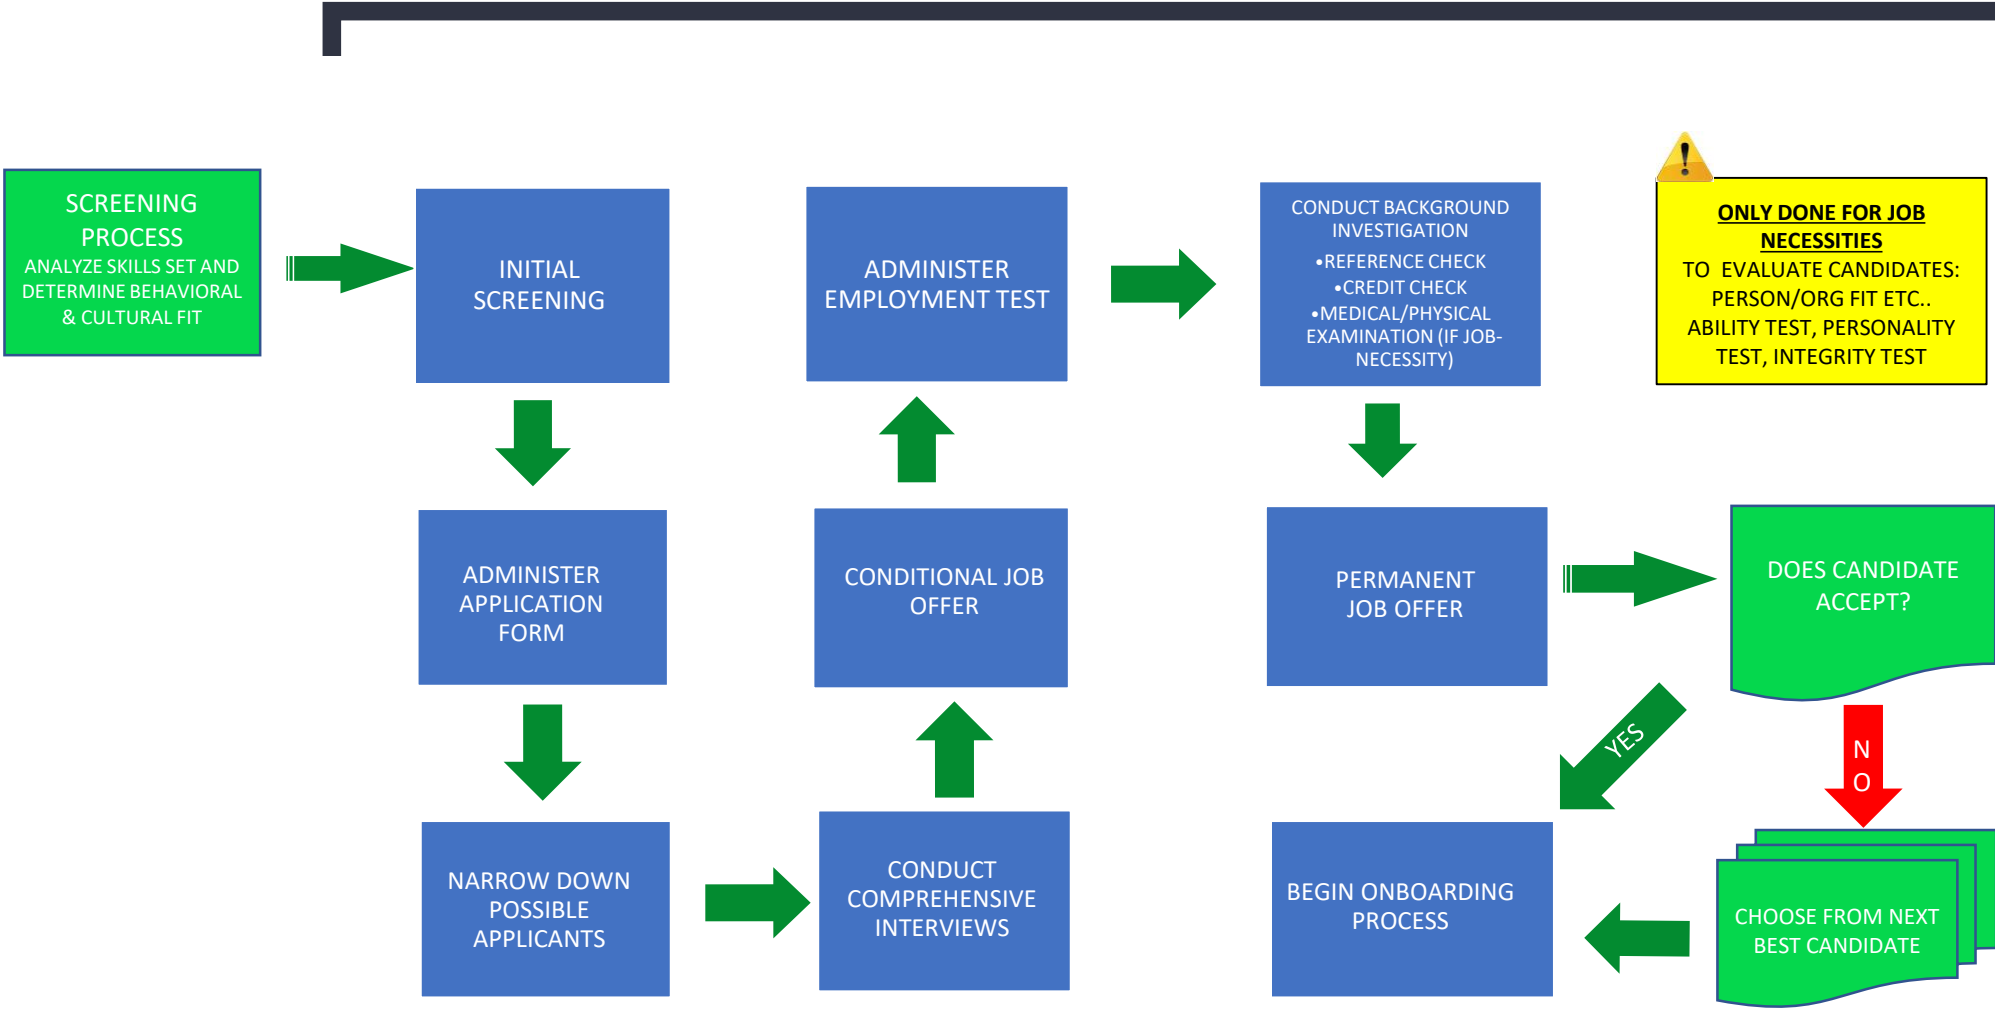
SCREENING PROCESS
ANALYZE SKILLS SET AND DETERMINE BEHAVIORAL & CULTURAL FIT

INITIAL SCREENING

ADMINISTER EMPLOYMENT TEST

CONDUCT BACKGROUND INVESTIGATION
•REFERENCE CHECK
•CREDIT CHECK
•MEDICAL/PHYSICAL EXAMINATION (IF JOB-NECESSITY)

ONLY DONE FOR JOB NECESSITIES
TO EVALUATE CANDIDATES: PERSON/ORG FIT ETC.. ABILITY TEST, PERSONALITY TEST, INTEGRITY TEST

ADMINISTER APPLICATION FORM

CONDITIONAL JOB OFFER

PERMANENT JOB OFFER

DOES CANDIDATE ACCEPT?

YES

N O

NARROW DOWN POSSIBLE APPLICANTS

CONDUCT COMPREHENSIVE INTERVIEWS

BEGIN ONBOARDING PROCESS

CHOOSE FROM NEXT BEST CANDIDATE